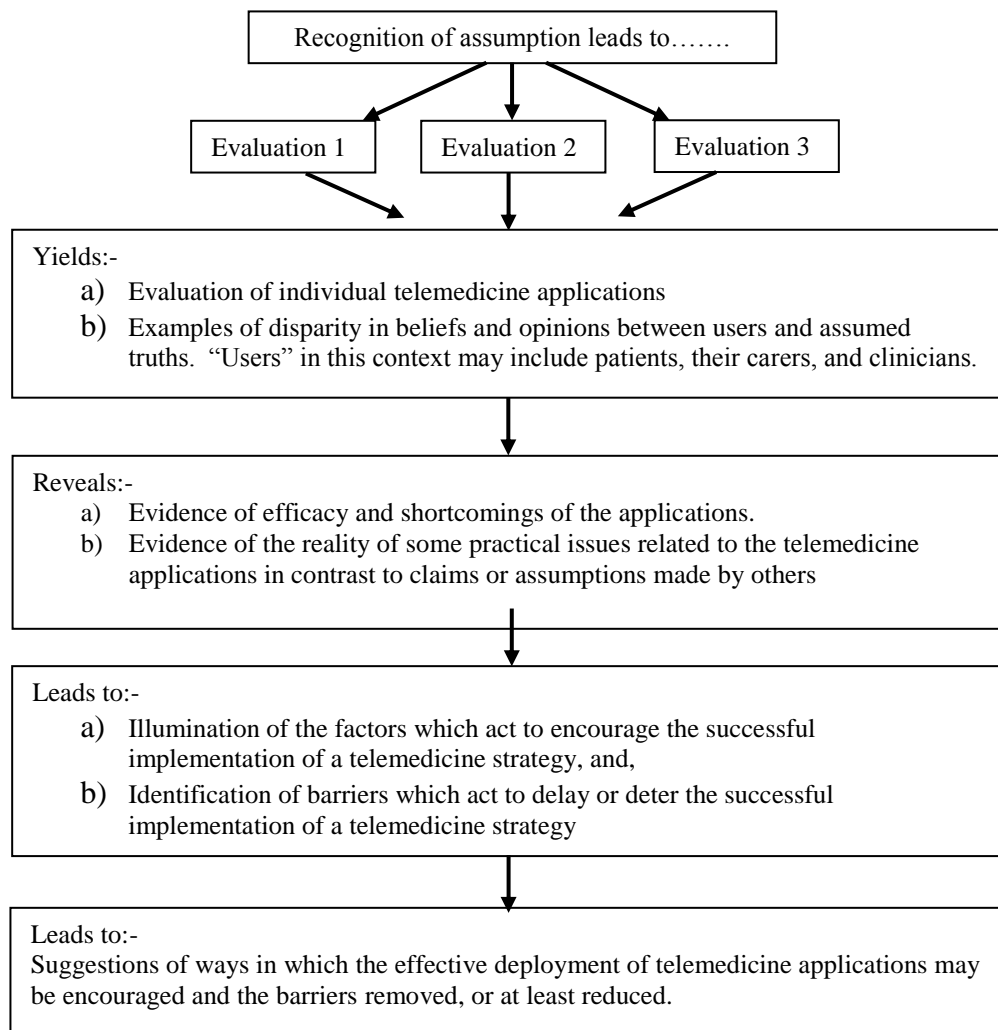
Recognition of assumption leads to…….

Evaluation 1

Evaluation 2

Evaluation 3

Yields:-

a) Evaluation of individual telemedicine applications

b) Examples of disparity in beliefs and opinions between users and assumed truths. “Users” in this context may include patients, their carers, and clinicians.

Reveals:-

a) Evidence of efficacy and shortcomings of the applications.

b) Evidence of the reality of some practical issues related to the telemedicine applications in contrast to claims or assumptions made by others

Leads to:-

a) Illumination of the factors which act to encourage the successful implementation of a telemedicine strategy, and,

b) Identification of barriers which act to delay or deter the successful implementation of a telemedicine strategy

Leads to:-

Suggestions of ways in which the effective deployment of telemedicine applications may be encouraged and the barriers removed, or at least reduced.